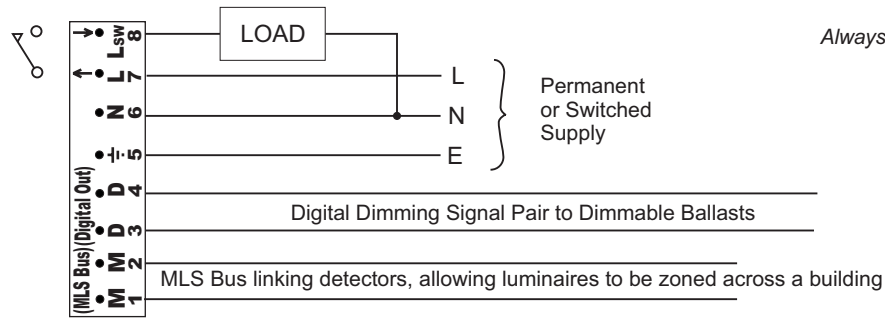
LOAD

Always

L

N

E

Permanent or Switched Supply

$L_{SW}$ 8

L 7

N 6

$\frac{1}{=}$ 5

D 4

D 3

M 2

M 1

(MLS Bus)(Digital Out)

Digital Dimming Signal Pair to Dimmable Ballasts

MLS Bus linking detectors, allowing luminaires to be zoned across a building